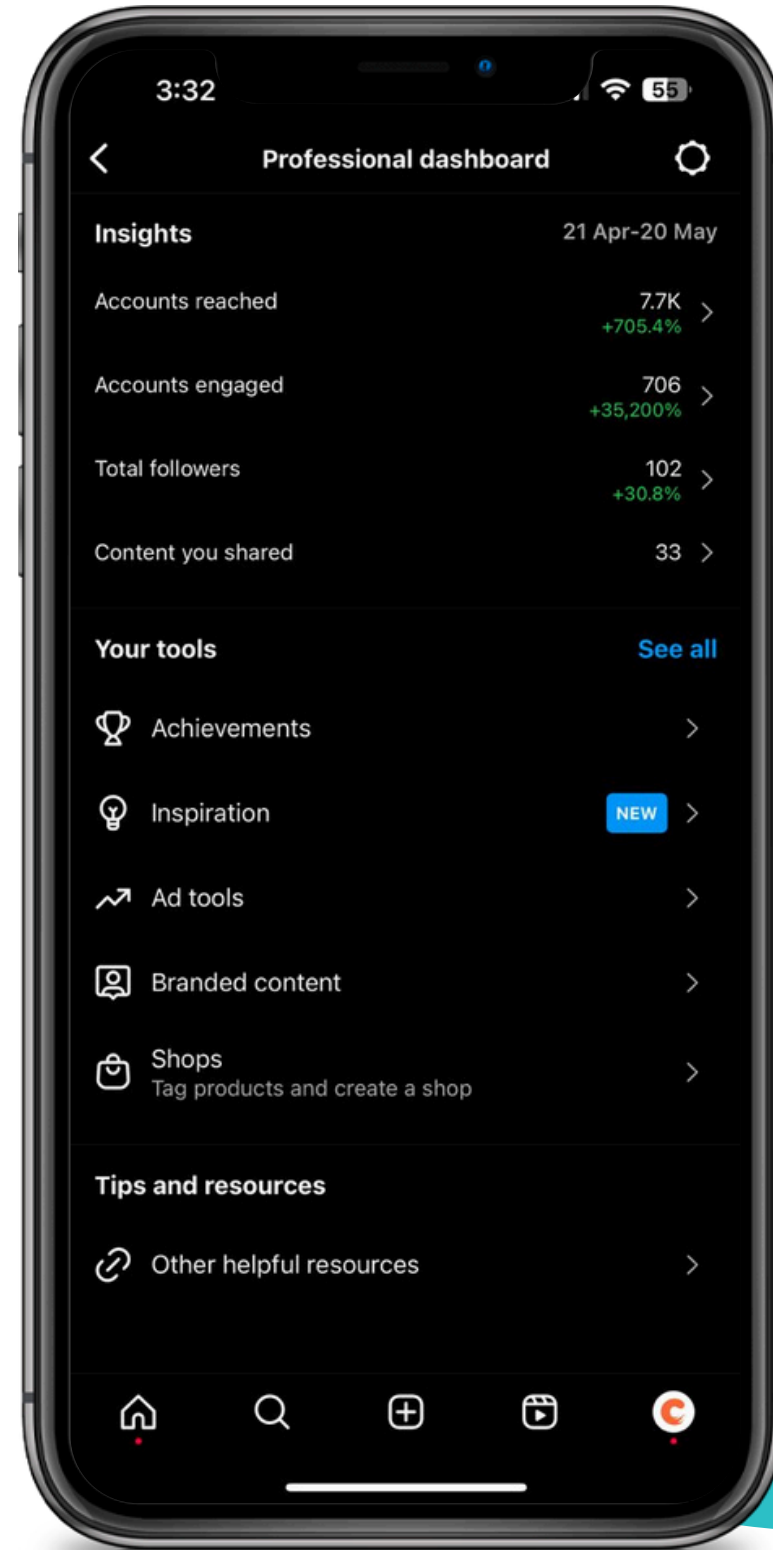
3:32
55

Professional dashboard

Insights
21 Apr-20 May

Accounts reached
7.7K
+705.4%

Accounts engaged
706
+35,200%

Total followers
102
+30.8%

Content you shared
33

Your tools
See all

Achievements

Inspiration
NEW

Ad tools

Branded content

Shops
Tag products and create a shop

Tips and resources

Other helpful resources